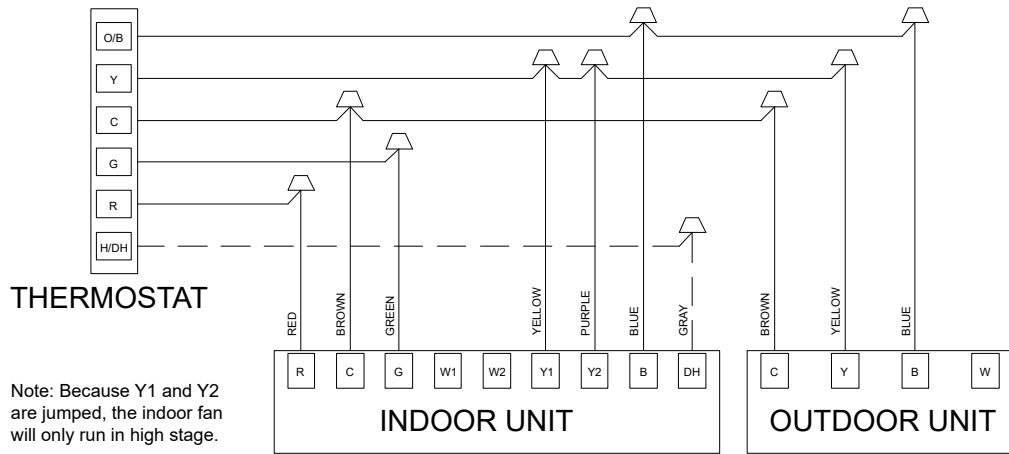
O/B
Y
C
G
R
H/DH

THERMOSTAT

RED
BROWN
GREEN
YELLOW
PURPLE
BLUE
GRAY
BROWN
YELLOW
BLUE

R
C
G
W1
W2
Y1
Y2
B
DH

INDOOR UNIT

C
Y
B
W

OUTDOOR UNIT

Note: Because Y1 and Y2 are jumped, the indoor fan will only run in high stage.